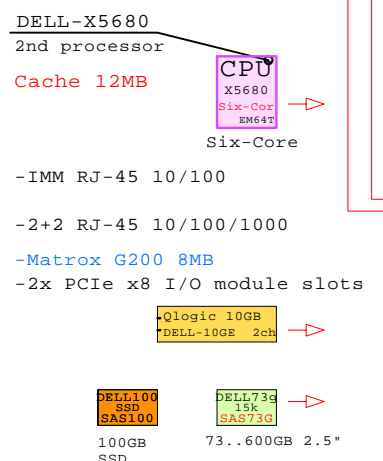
DELL-X5680
2nd processor

Cache 12MB

CPU
X5680
Six-Cor
EM64T

Six-Core

-IMM RJ-45 10/100

-2+2 RJ-45 10/100/1000

-Matrox G200 8MB
-2x PCIe x8 I/O module slots

Qlogic 10GB
DELL-10GE 2ch

DELL100
SSD
SAS100

100GB
SSD

DELL73g
15k
SAS73G

73..600GB 2.5"